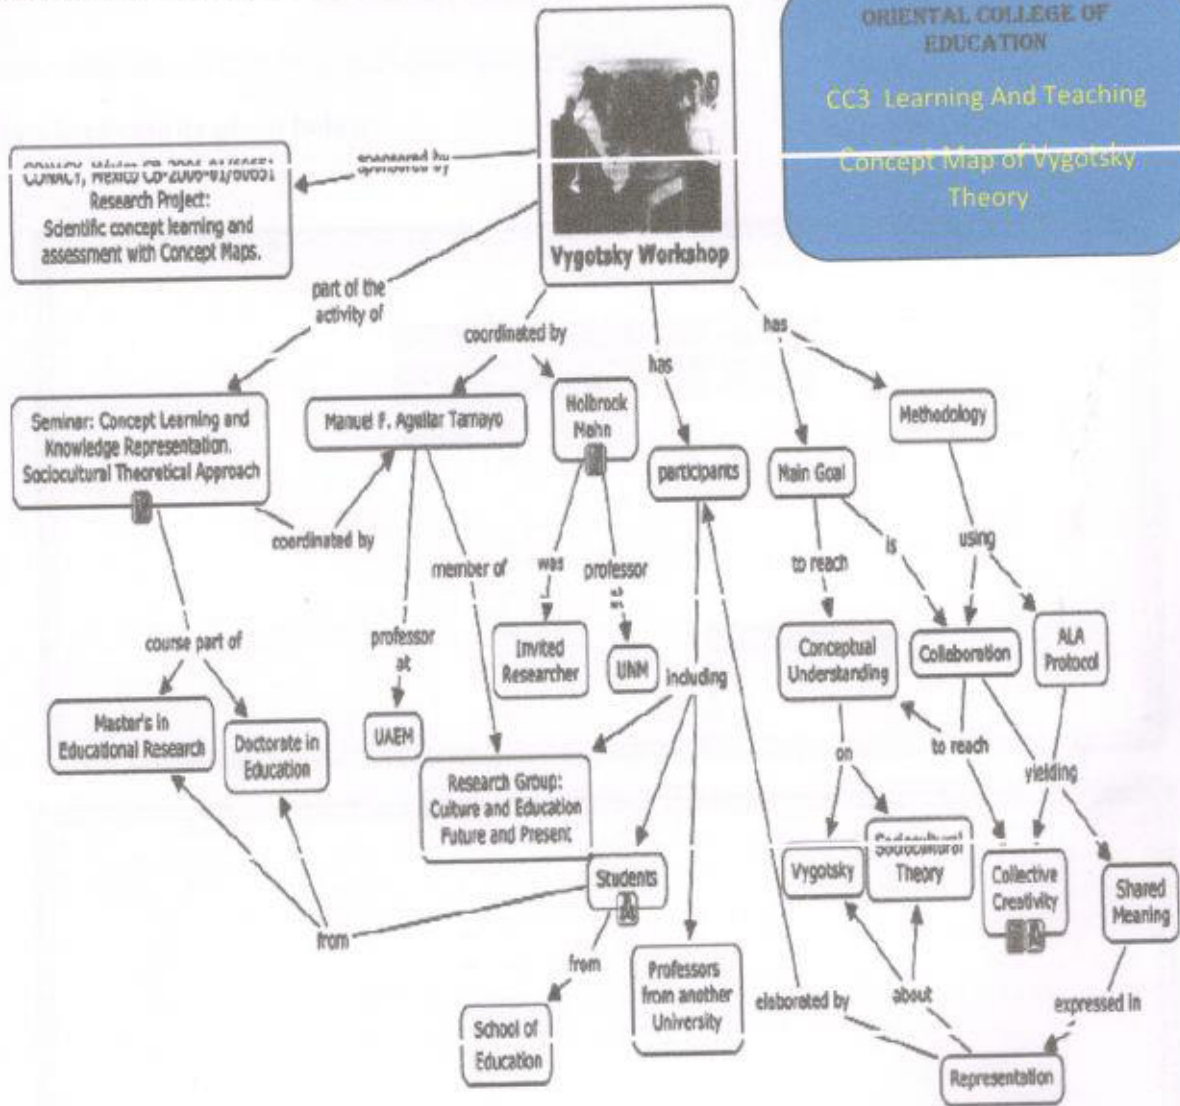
ORIENTAL COLLEGE OF EDUCATION

CC3 Learning And Teaching

Concept Map of Vygotsky Theory

Vygotsky Workshop

sponsored by

CONACY, México CB-2006-01/60651 Research Project: Scientific concept learning and assessment with Concept Maps.

part of the activity of

coordinated by

has

has

Seminar: Concept Learning and Knowledge Representation. Sociocultural Theoretical Approach

Manuel F. Aguilar Tamayo

Holbrock Mahn

participants

Main Goal

Methodology

coordinated by

member of

was

professor at

professor at

Invited Researcher

UNM

including

to reach

is

using

course part of

Conceptual Understanding

Collaboration

ALA Protocol

Master's in Educational Research

Doctorate in Education

UAEM

Research Group: Culture and Education Future and Present

on

to reach

yielding

Vygotsky

Sociocultural Theory

Collective Creativity

Shared Meaning

Students

from

from

Professors from another University

elaborated by

about

expressed in

School of Education

Representation